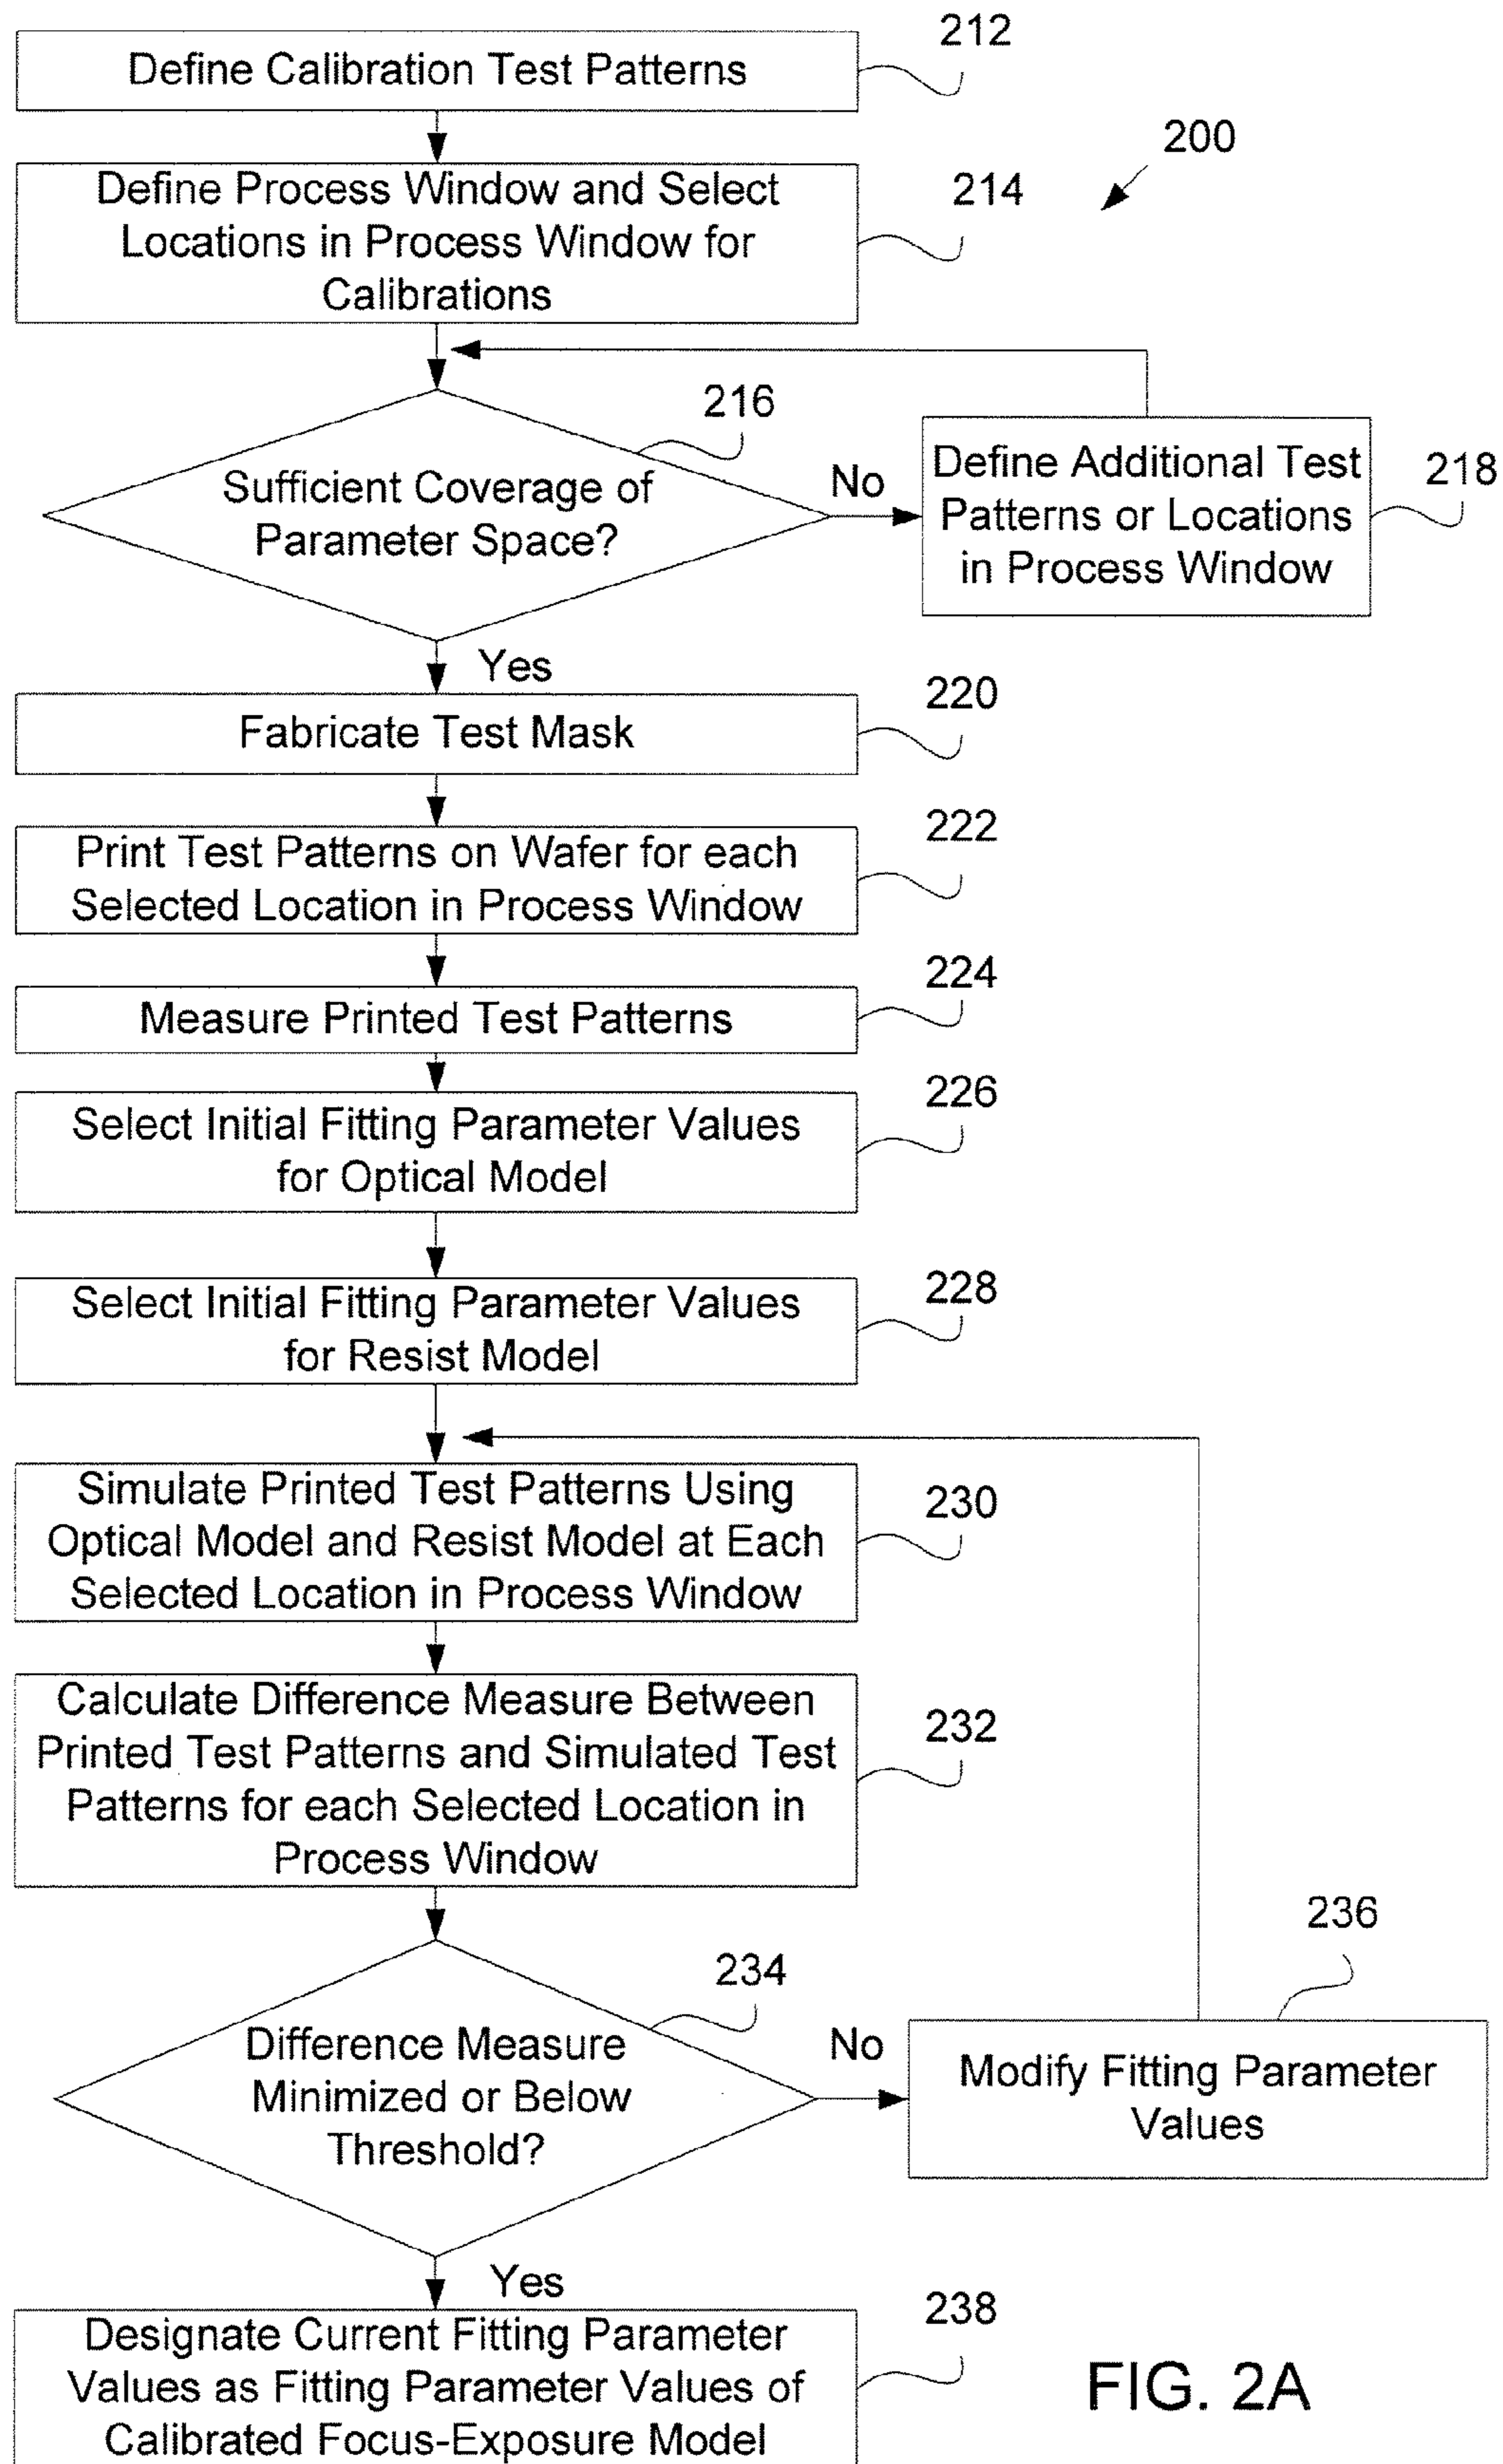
Define Calibration Test Patterns
212

200

Define Process Window and Select Locations in Process Window for Calibrations
214

216

Sufficient Coverage of Parameter Space?

No

Define Additional Test Patterns or Locations in Process Window
218

Yes

Fabricate Test Mask
220

Print Test Patterns on Wafer for each Selected Location in Process Window
222

Measure Printed Test Patterns
224

Select Initial Fitting Parameter Values for Optical Model
226

Select Initial Fitting Parameter Values for Resist Model
228

Simulate Printed Test Patterns Using Optical Model and Resist Model at Each Selected Location in Process Window
230

Calculate Difference Measure Between Printed Test Patterns and Simulated Test Patterns for each Selected Location in Process Window
232

236

234

Difference Measure Minimized or Below Threshold?

No

Modify Fitting Parameter Values

Yes

Designate Current Fitting Parameter Values as Fitting Parameter Values of Calibrated Focus-Exposure Model
238

FIG. 2A